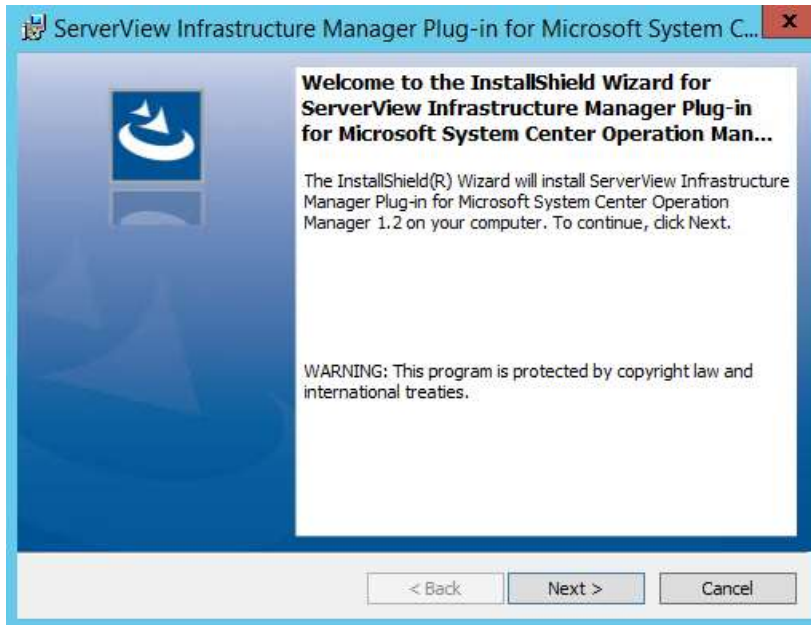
ServerView Infrastructure Manager Plug-in for Microsoft System C...

Welcome to the InstallShield Wizard for ServerView Infrastructure Manager Plug-in for Microsoft System Center Operation Man...

The InstallShield(R) Wizard will install ServerView Infrastructure Manager Plug-in for Microsoft System Center Operation Manager 1.2 on your computer. To continue, click Next.

WARNING: This program is protected by copyright law and international treaties.

< Back
Next >
Cancel